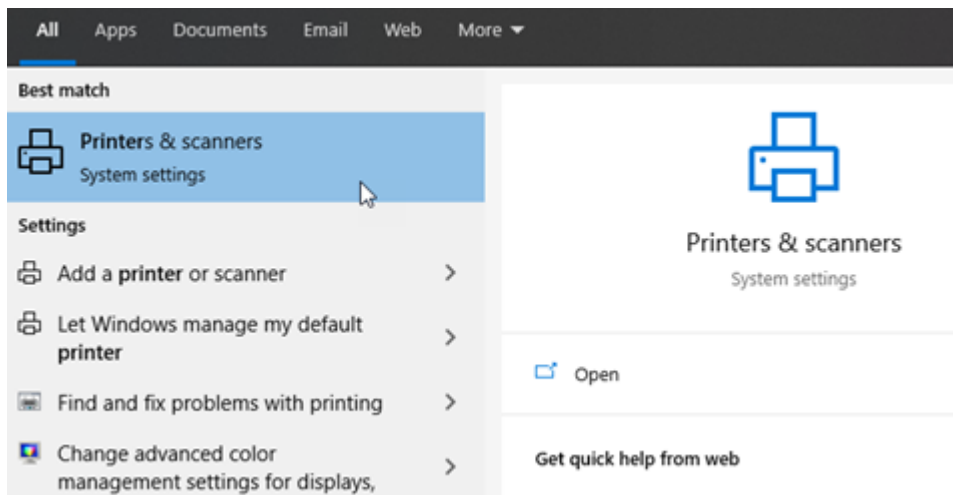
All Apps Documents Email Web More

Best match

Printers & scanners
System settings

Settings

Add a printer or scanner

Let Windows manage my default printer

Find and fix problems with printing

Change advanced color management settings for displays,

Printers & scanners
System settings

Open

Get quick help from web